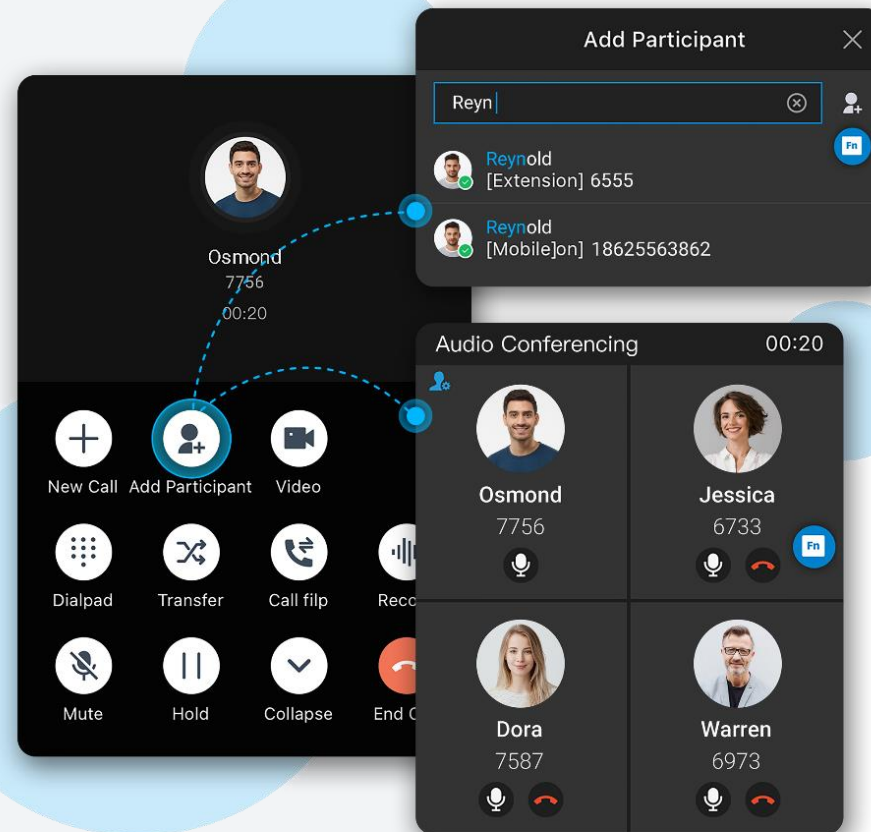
Add Participant

Reyn

Reynold
[Extension] 6555

Reynold
[Mobile]on] 18625563862

Fn

Osmond
7756
00:20

New Call
Add Participant
Video

Dialpad
Transfer
Call filp
Reco

Mute
Hold
Collapse
End C

Audio Conferencing
00:20

Osmond
7756

Jessica
6733

Fn

Dora
7587

Warren
6973